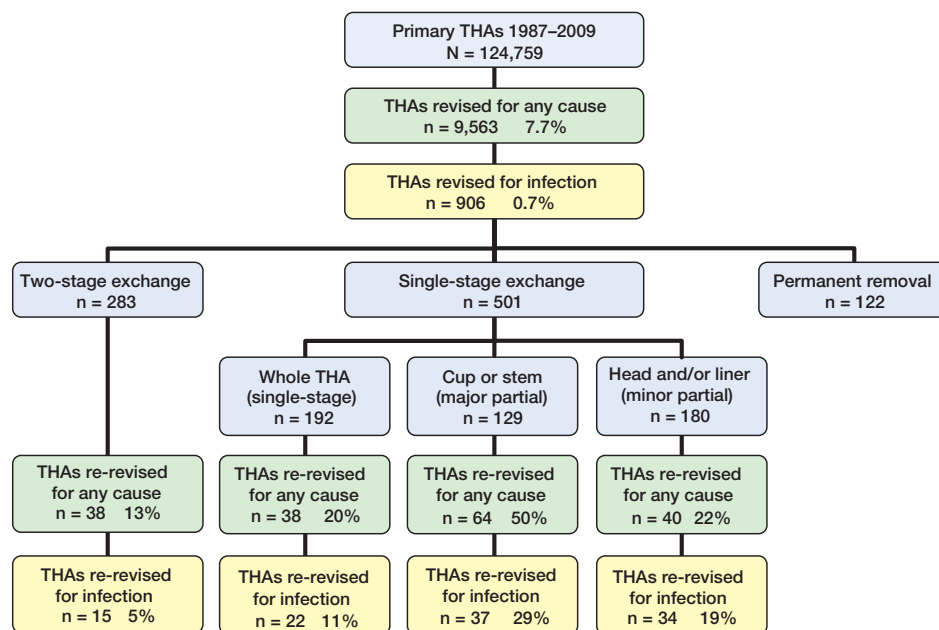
Primary THAs 1987–2009
N = 124,759

THAs revised for any cause
n = 9,563 7.7%

THAs revised for infection
n = 906 0.7%

Two-stage exchange
n = 283

Single-stage exchange
n = 501

Permanent removal
n = 122

Whole THA
(single-stage)
n = 192

Cup or stem
(major partial)
n = 129

Head and/or liner
(minor partial)
n = 180

THAs re-revised
for any cause
n = 38 13%

THAs re-revised
for any cause
n = 38 20%

THAs re-revised
for any cause
n = 64 50%

THAs re-revised
for any cause
n = 40 22%

THAs re-revised
for infection
n = 15 5%

THAs re-revised
for infection
n = 22 11%

THAs re-revised
for infection
n = 37 29%

THAs re-revised
for infection
n = 34 19%